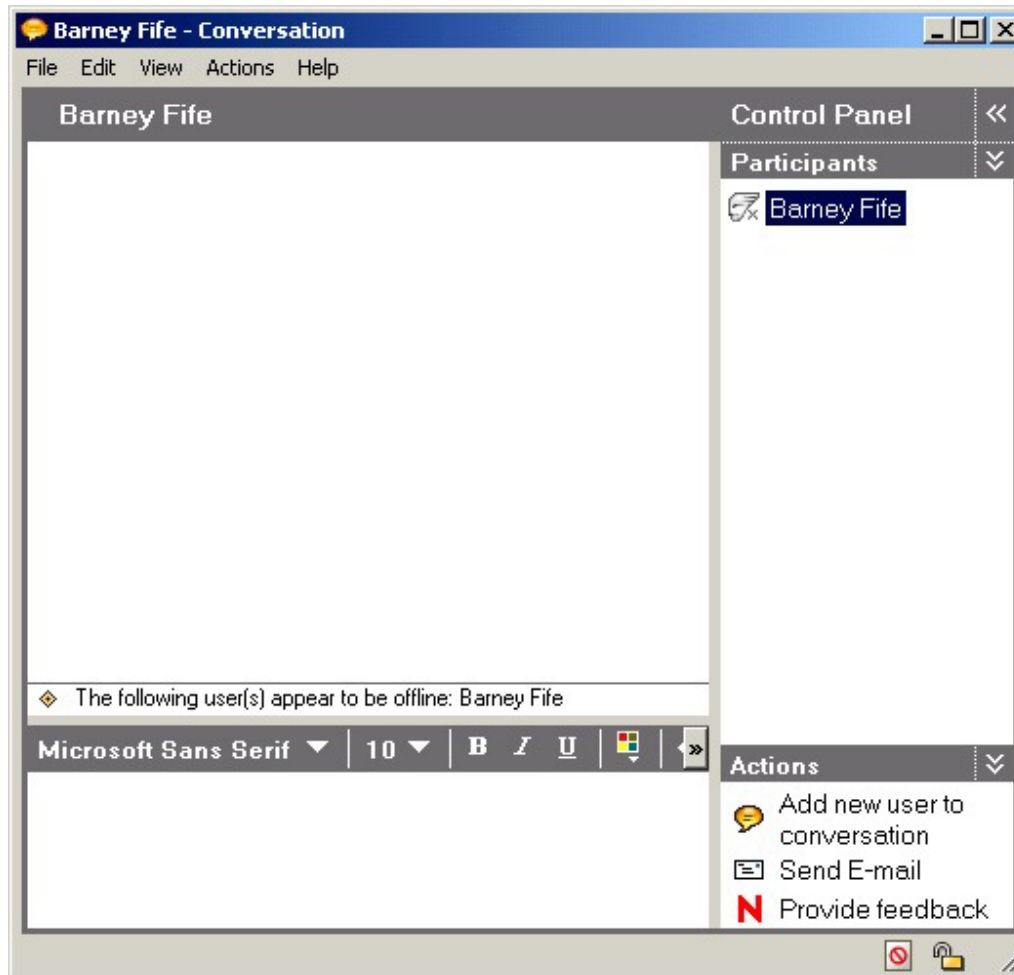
Barney Fife - Conversation

File Edit View Actions Help

Barney Fife

Control Panel

Participants

Barney Fife

The following user(s) appear to be offline: Barney Fife

Microsoft Sans Serif 10 B I U

Actions

Add new user to conversation

Send E-mail

Provide feedback